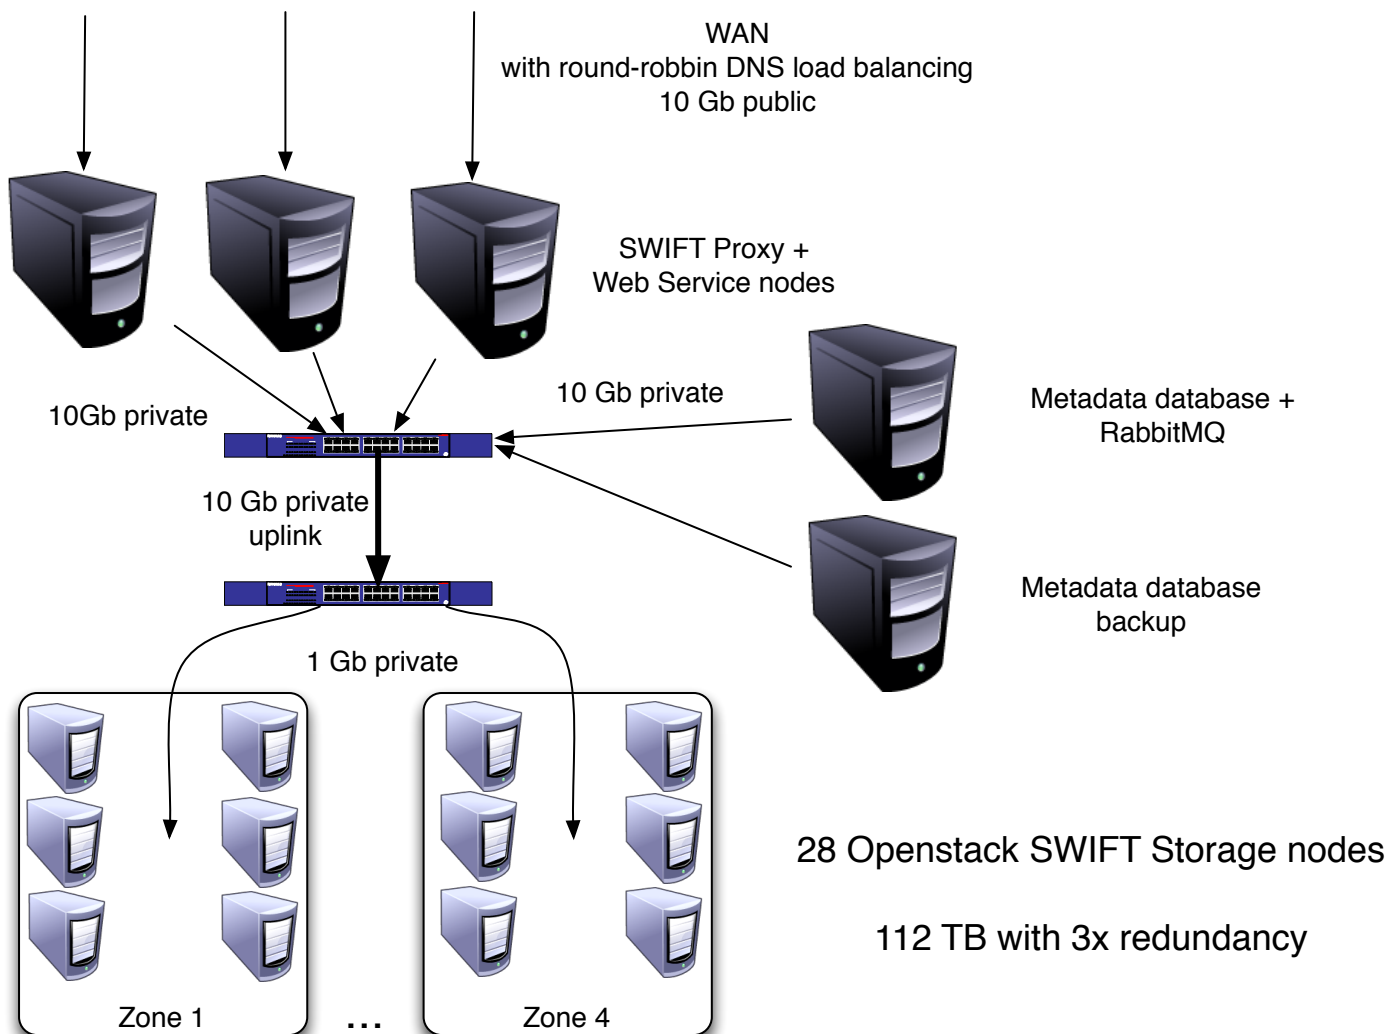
WAN
with round-robbin DNS load balancing
10 Gb public

SWIFT Proxy +
Web Service nodes

10Gb private

10 Gb private

Metadata database +
RabbitMQ

10 Gb private
uplink

Metadata database
backup

1 Gb private

28 Openstack SWIFT Storage nodes

112 TB with 3x redundancy

Zone 1

...

Zone 4